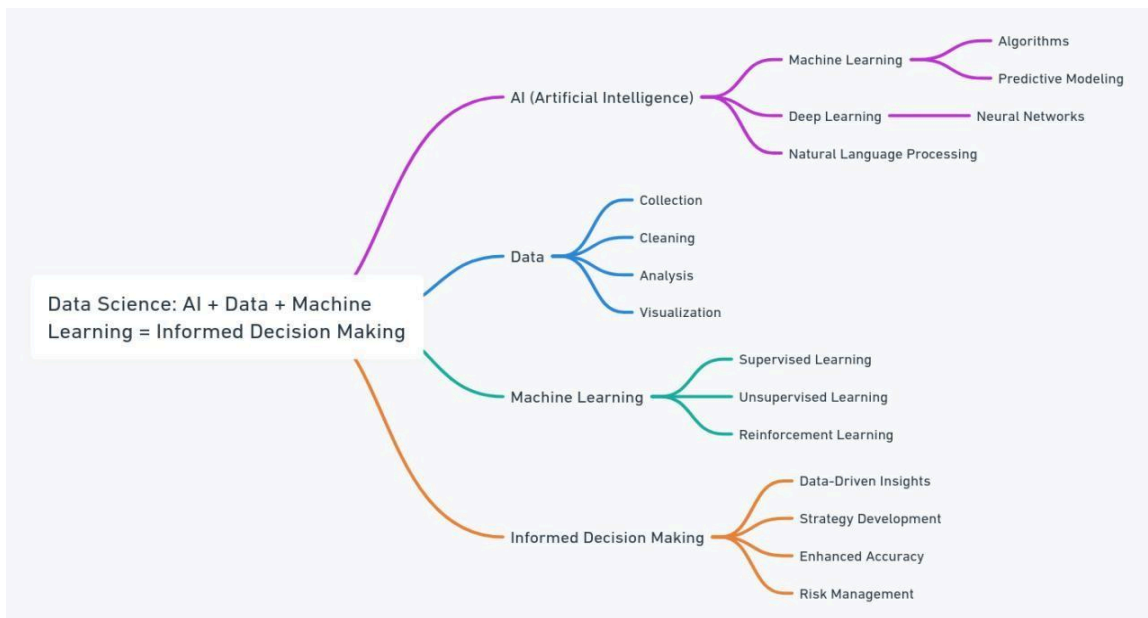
Data Science: AI + Data + Machine Learning = Informed Decision Making

AI (Artificial Intelligence)

Machine Learning

Algorithms

Predictive Modeling

Deep Learning

Neural Networks

Natural Language Processing

Data

Collection

Cleaning

Analysis

Visualization

Machine Learning

Supervised Learning

Unsupervised Learning

Reinforcement Learning

Informed Decision Making

Data-Driven Insights

Strategy Development

Enhanced Accuracy

Risk Management